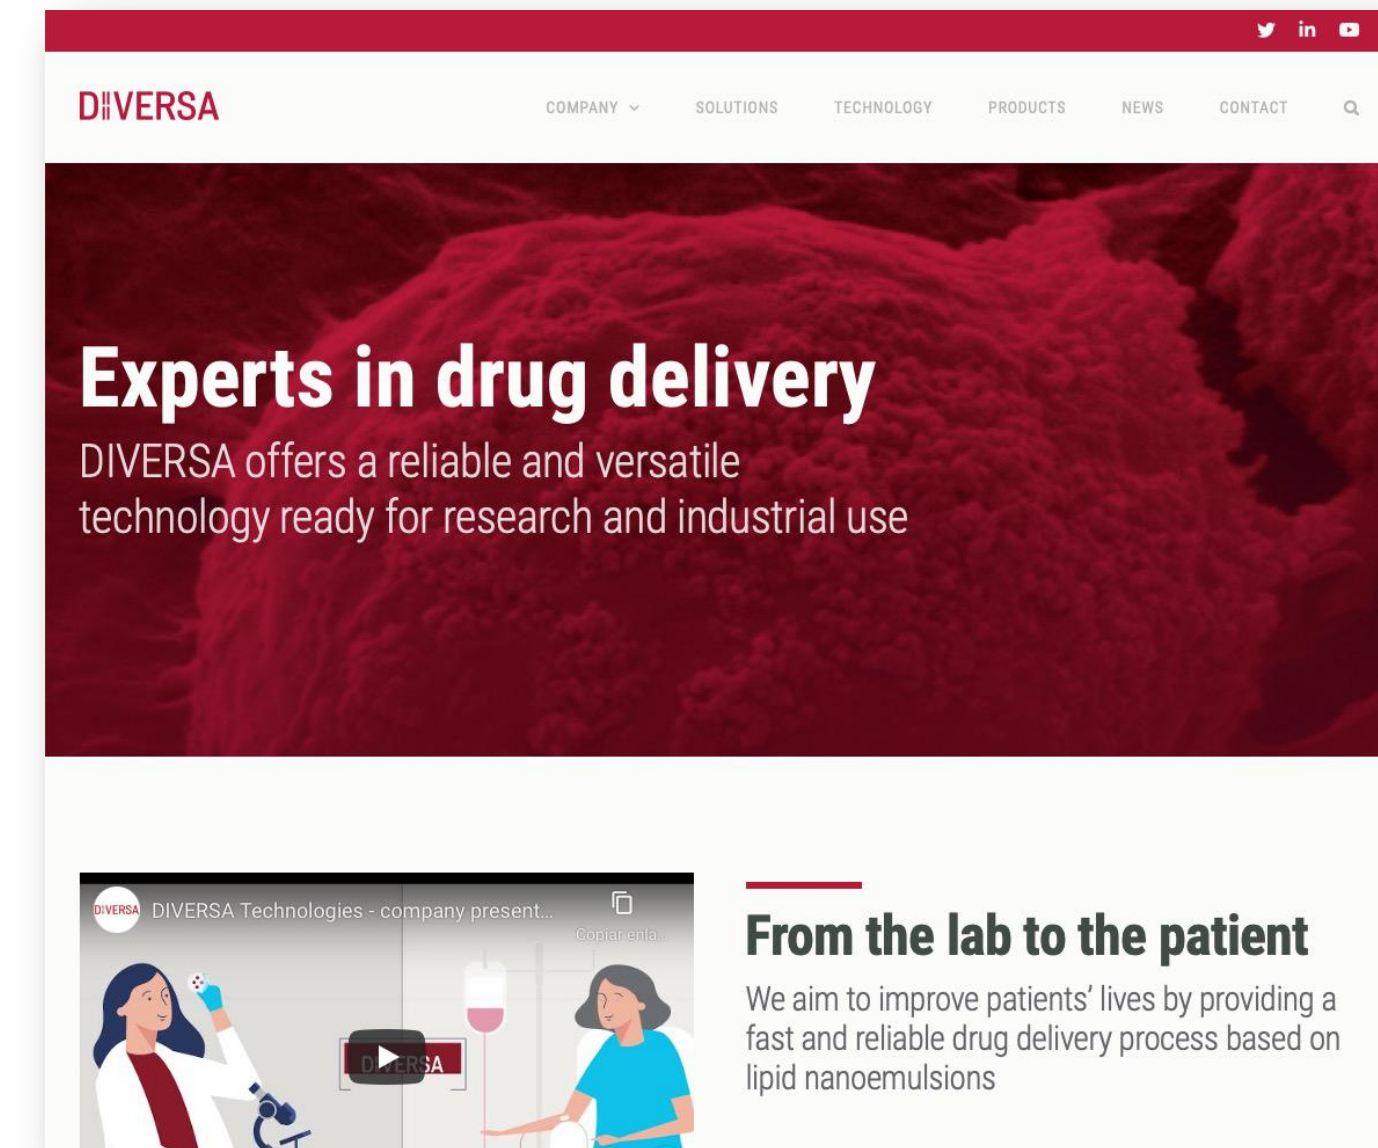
DIVERSA

COMPANY SOLUTIONS TECHNOLOGY PRODUCTS NEWS CONTACT

Experts in drug delivery

DIVERSA offers a reliable and versatile technology ready for research and industrial use

DIVERSA DIVERSA Technologies - company present...

Copiar enla...

DIVERSA

From the lab to the patient

We aim to improve patients' lives by providing a fast and reliable drug delivery process based on lipid nanoemulsions